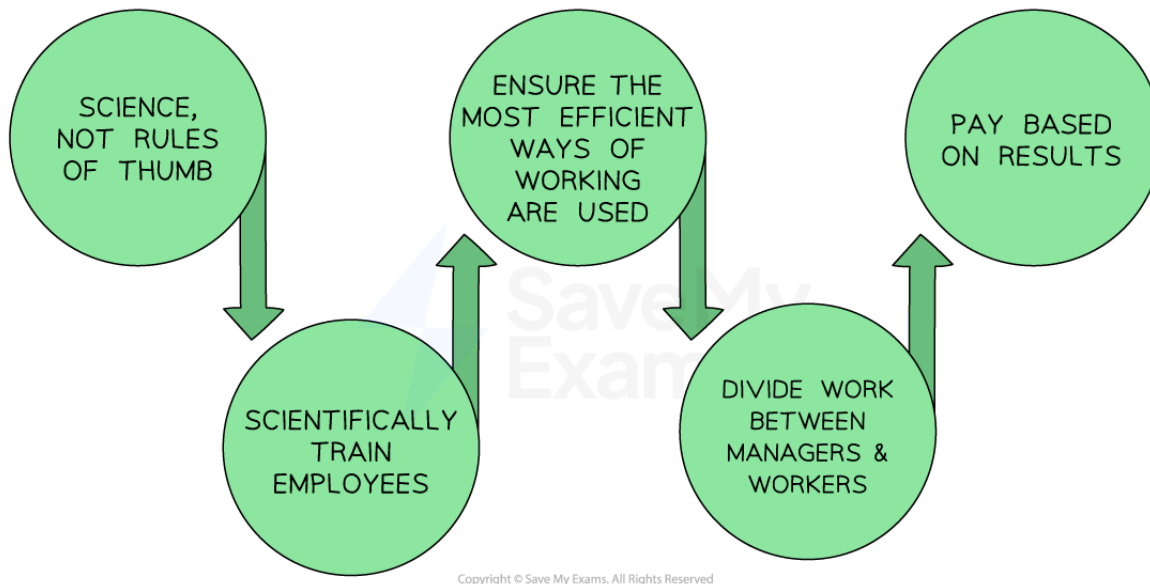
SCIENCE, NOT RULES OF THUMB

SCIENTIFICALLY TRAIN EMPLOYEES

ENSURE THE MOST EFFICIENT WAYS OF WORKING ARE USED

DIVIDE WORK BETWEEN MANAGERS & WORKERS

PAY BASED ON RESULTS

Save My Exams

Copyright © Save My Exams. All Rights Reserved